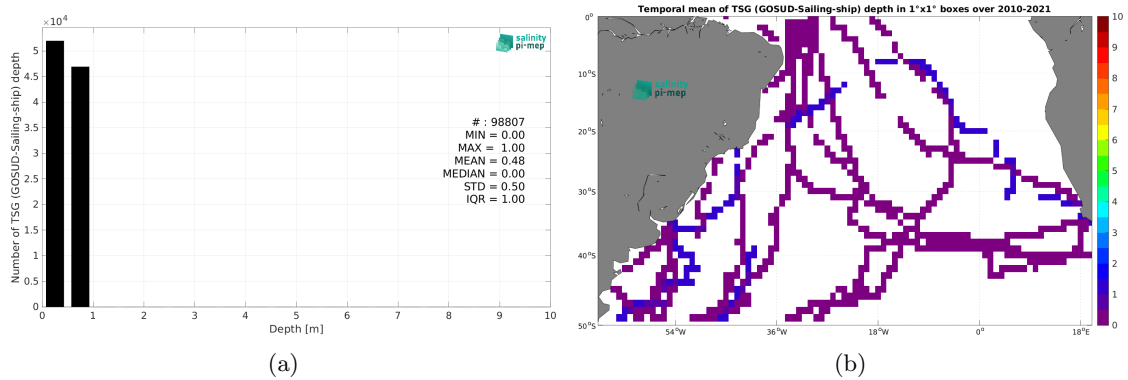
$\times 10^4$

5
4.5
4
3.5
3
2.5
2
1.5
1
0.5
0

Number of TSG (GOSUD-Sailing-ship) depth

salinity pi-mep

# : 98807
MIN = 0.00
MAX = 1.00
MEAN = 0.48
MEDIAN = 0.00
STD = 0.50
IQR = 1.00

0 1 2 3 4 5 6 7 8 9 10

Depth [m]

(a)

Temporal mean of TSG (GOSUD-Sailing-ship) depth in 1°x1° boxes over 2010-2021

0°
10°S
20°S
30°S
40°S
50°S

salinity pi-mep

54°W 36°W 18°W 0° 18°E

10
9
8
7
6
5
4
3
2
1
0

(b)